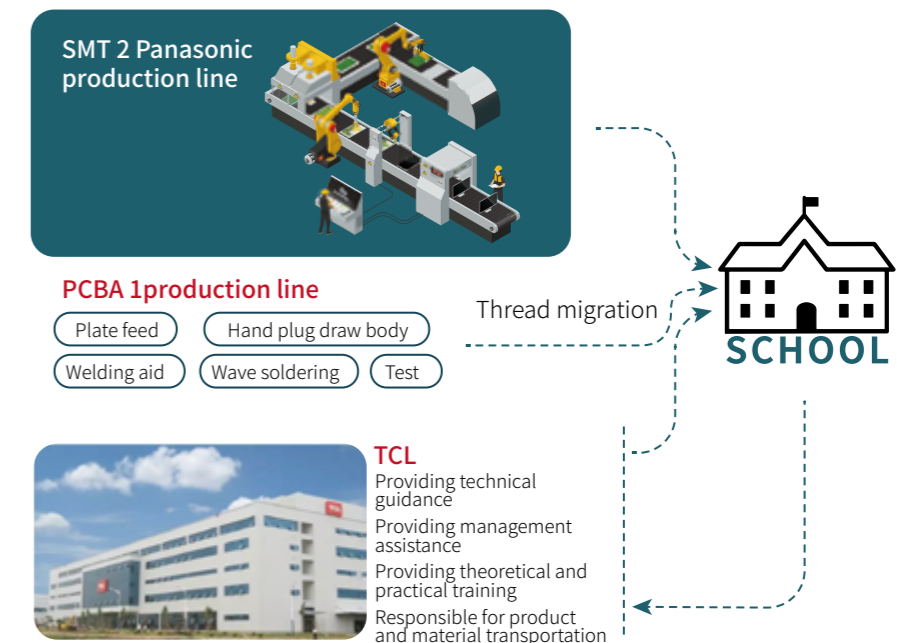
SMT 2 Panasonic production line

PCBA 1production line

Plate feed

Hand plug draw body

Welding aid

Wave soldering

Test

Thread migration

SCHOOL

TCL

Providing technical guidance

Providing management assistance

Providing theoretical and practical training

Responsible for product and material transportation